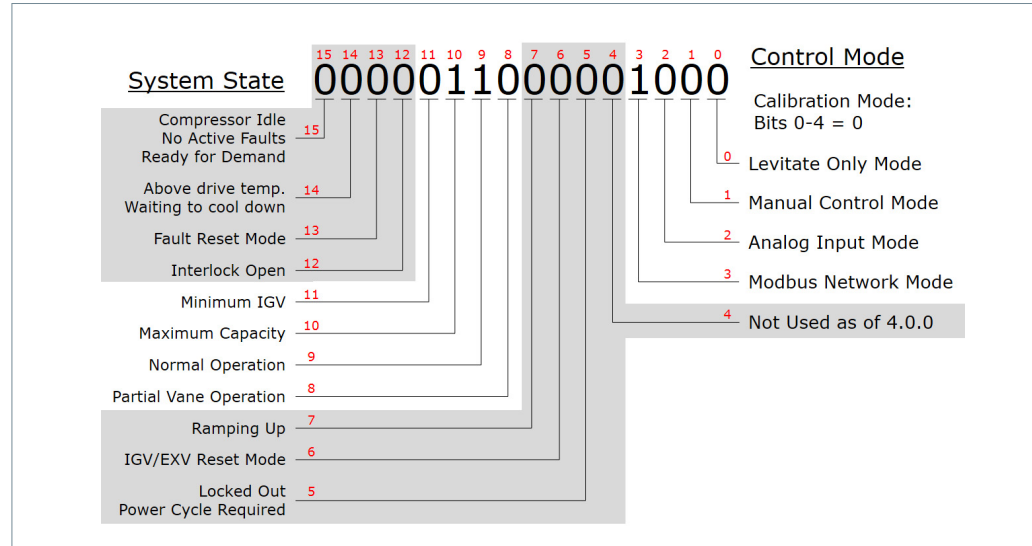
15 14 13 12 11 10 9 8 7 6 5 4 3 2 1 0

System State 0000011000001000 Control Mode

Calibration Mode:
Bits 0-4 = 0

15 Compressor Idle
No Active Faults
Ready for Demand

14 Above drive temp.
Waiting to cool down

13 Fault Reset Mode

12 Interlock Open

11 Minimum IGV

10 Maximum Capacity

9 Normal Operation

8 Partial Vane Operation

7 Ramping Up

6 IGV/EXV Reset Mode

5 Locked Out
Power Cycle Required

0 Levitate Only Mode

1 Manual Control Mode

2 Analog Input Mode

3 Modbus Network Mode

4 Not Used as of 4.0.0